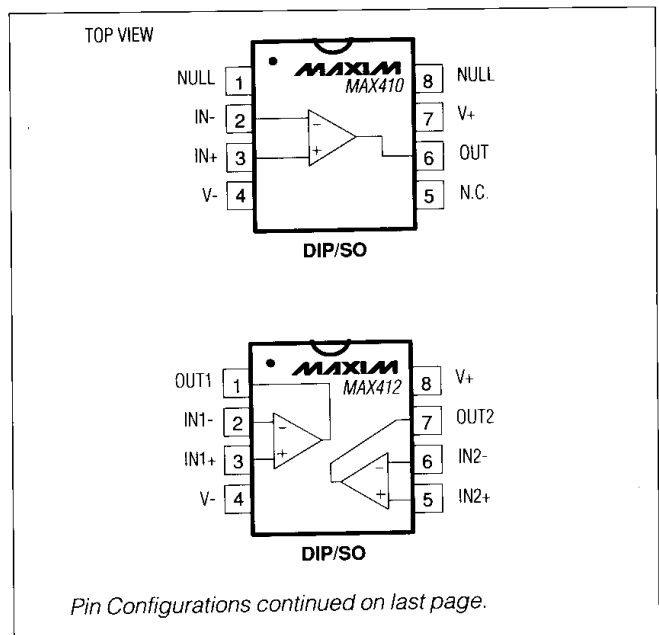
TOP VIEW

MAXIM
MAX410

NULL 1
IN- 2
IN+ 3
V- 4

8 NULL
7 V+
6 OUT
5 N.C.

−
+

DIP/SO

MAXIM
MAX412

OUT1 1
IN1- 2
IN1+ 3
V- 4

8 V+
7 OUT2
6 IN2-
5 IN2+

−
+
−
+

DIP/SO

Pin Configurations continued on last page.